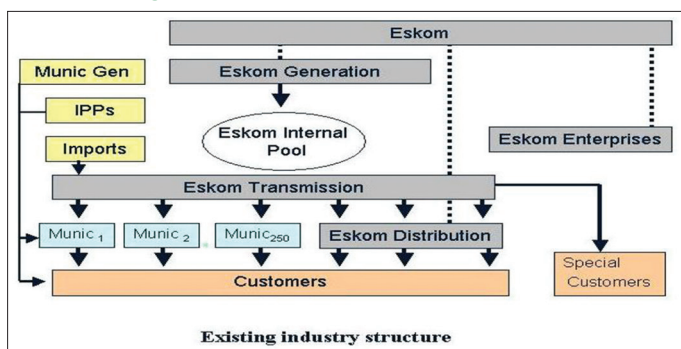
Eskom

Munic Gen

Eskom Generation

IPPs

Eskom Internal Pool

Imports

Eskom Enterprises

Eskom Transmission

Munic $_1$

Munic $_2$

Munic$_{250}$

Eskom Distribution

Customers

Special Customers

Existing industry structure